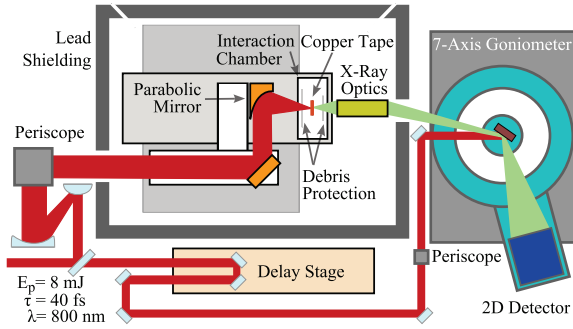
Lead Shielding

Interaction Chamber

Copper Tape

7-Axis Goniometer

Parabolic Mirror

X-Ray Optics

Periscope

Debris Protection

Periscope

$E_p = 8$ mJ
$\tau = 40$ fs
$\lambda = 800$ nm

Delay Stage

2D Detector